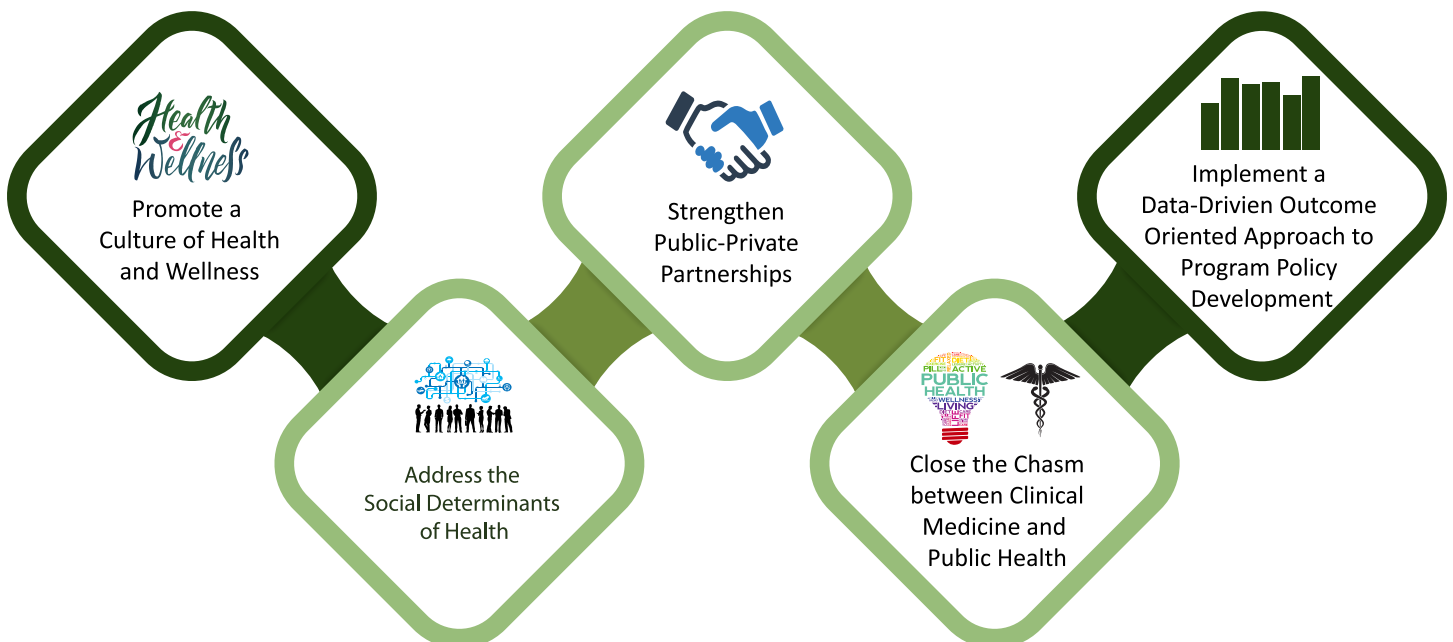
Health & Wellness

Promote a Culture of Health and Wellness

Address the Social Determinants of Health

Strengthen Public-Private Partnerships

PUBLIC HEALTH ACTIVE WELLNESS LIVING

Close the Chasm between Clinical Medicine and Public Health

Implement a Data-Drivien Outcome Oriented Approach to Program Policy Development